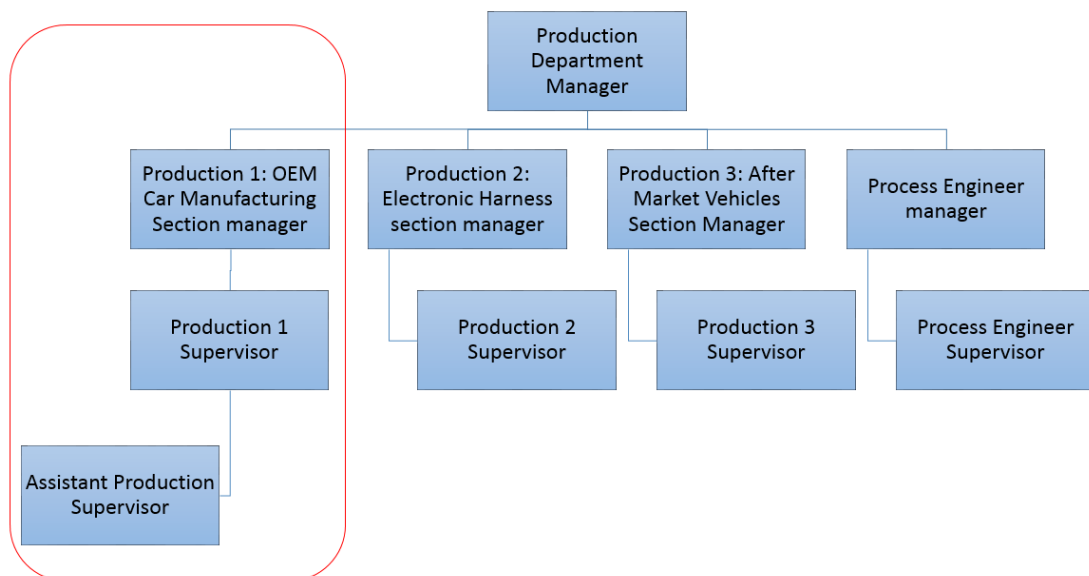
Production Department Manager

Production 1: OEM Car Manufacturing Section manager

Production 2: Electronic Harness section manager

Production 3: After Market Vehicles Section Manager

Process Engineer manager

Production 1 Supervisor

Production 2 Supervisor

Production 3 Supervisor

Process Engineer Supervisor

Assistant Production Supervisor